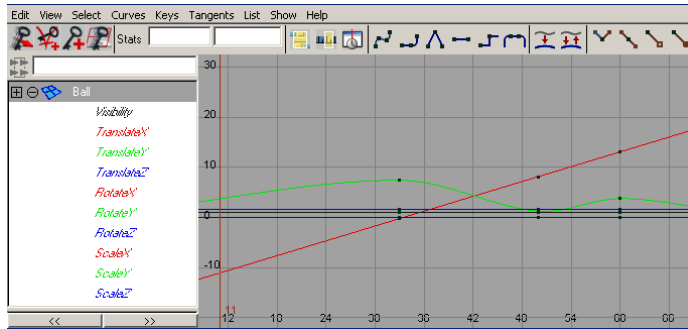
Edit View Select Curves Keys Tangents List Show Help

Stats

Ball
Visibility
TranslateX
TranslateY
TranslateZ
RotateX
RotateY
RotateZ
ScaleX
ScaleY
ScaleZ

<< >>

30
20
10
0
-10

11
12 18 24 30 36 42 48 54 60 66